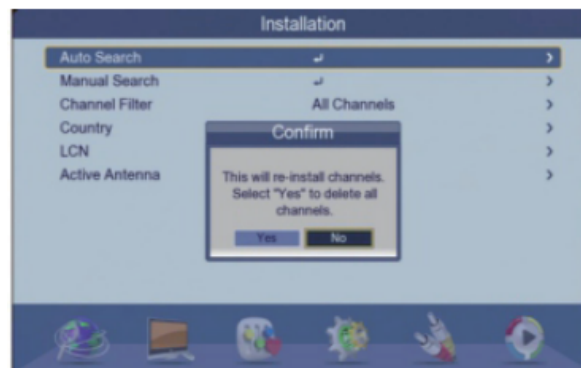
Installation

| | | |
|---|---|---|
| Auto Search | ↵ | › |
| Manual Search | ↵ | › |
| Channel Filter | All Channels | › |
| Country | | › |
| LCN | | › |
| Active Antenna | | › |

Confirm

This will re-install channels. Select "Yes" to delete all channels.

Yes No